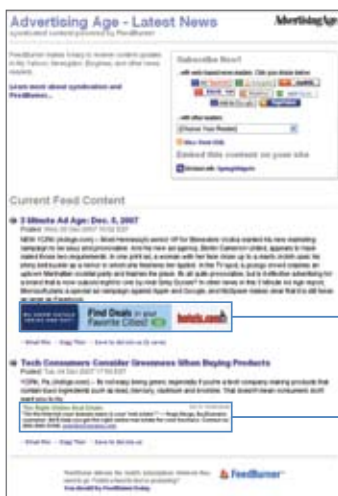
Advertising Age - Latest News

AdvertisingAge

Subscribe Now!

Current Feed Content

3 Minute Ad Age: Dec. 5, 2007

Find Deals in your Favorite Cities!

hotels.com

Tech Consumers Consider Greenness When Buying Products

FeedBurner